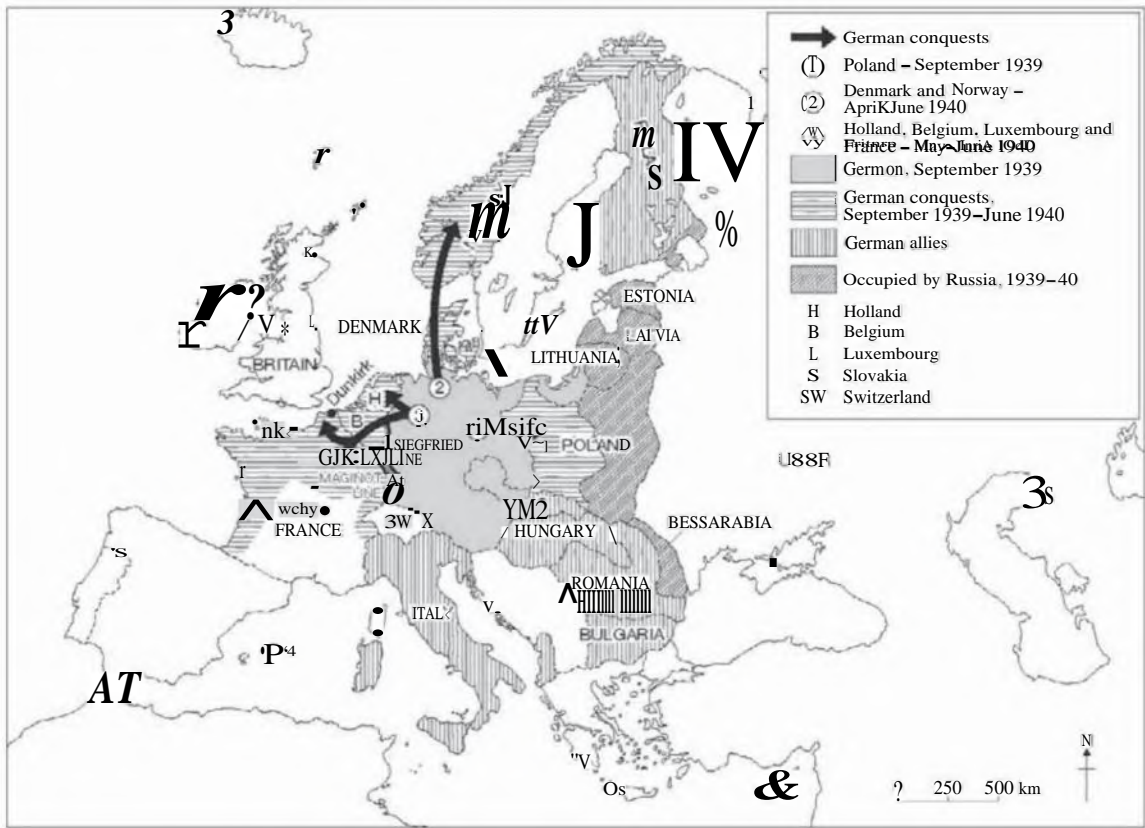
German conquests
1 Poland – September 1939
2 Denmark and Norway – April–June 1940
3 Holland, Belgium, Luxembourg and France – May–June 1940
Germany, September 1939
German conquests, September 1939–June 1940
German allies
Occupied by Russia, 1939–40
H Holland
B Belgium
L Luxembourg
S Slovakia
SW Switzerland

BRITAIN
DENMARK
Dunkirk
H
B
L
SIEGFRIED LINE
MAGINOT LINE
Vichy
FRANCE
SW
ESTONIA
LATVIA
LITHUANIA
POLAND
S
HUNGARY
BESSARABIA
ROMANIA
BULGARIA
ITALY
2
3
N
0 250 500 km